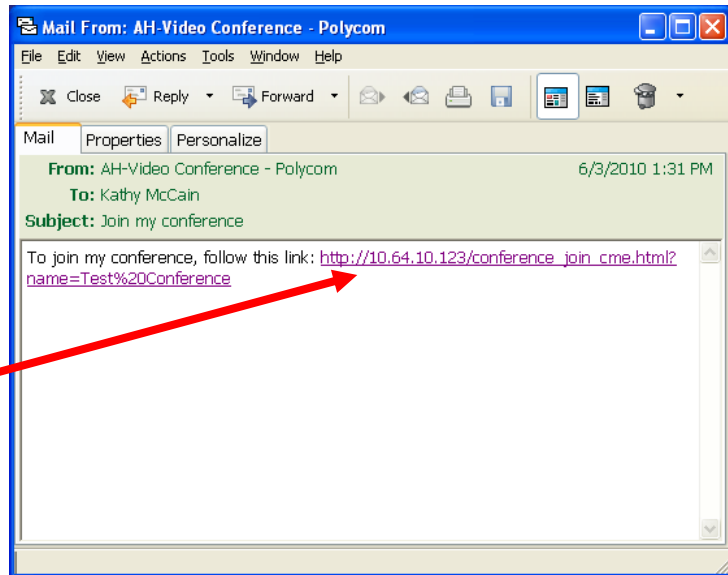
Mail From: AH-Video Conference - Polycom

File Edit View Actions Tools Window Help

Close Reply Forward

Mail Properties Personalize

From: AH-Video Conference - Polycom 6/3/2010 1:31 PM

To: Kathy McCain

Subject: Join my conference

To join my conference, follow this link: http://10.64.10.123/conference_join_cme.html?name=Test%20Conference